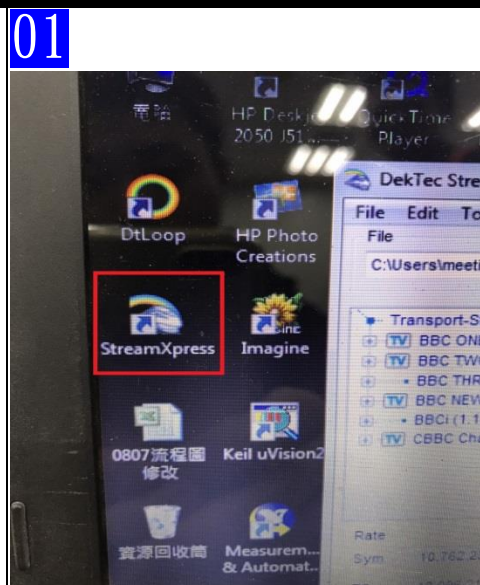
01

電腦

HP Deskjet 2050 J51...

QuickTime Player

DtLoop

HP Photo Creations

DekTec Stre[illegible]

File Edit To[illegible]

File

C:\Users\meeti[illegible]

StreamXpress

Imagine

Transport-S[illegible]

TV BBC ON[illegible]

TV BBC TW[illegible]

BBC THR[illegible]

TV BBC NEW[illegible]

BBCi (1.1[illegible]

TV CBBC Ch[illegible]

0807流程圖修改

Keil uVision2

資源回收筒

Measurem... & Automat...

Rate

Sym 10,762,2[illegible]